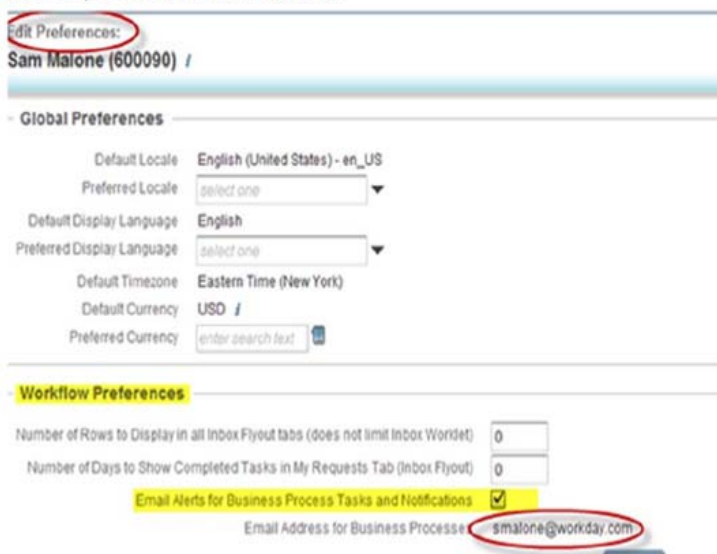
Edit Preferences:
Sam Malone (600090)

Global Preferences

Default Locale English (United States) - en_US
Preferred Locale select one
Default Display Language English
Preferred Display Language select one
Default Timezone Eastern Time (New York)
Default Currency USD
Preferred Currency enter search text

Workflow Preferences

Number of Rows to Display in all Inbox Flyout tabs (does not limit Inbox Worklet) 0
Number of Days to Show Completed Tasks in My Requests Tab (Inbox Flyout) 0
Email Alerts for Business Process Tasks and Notifications
Email Address for Business Processes smalone@workday.com